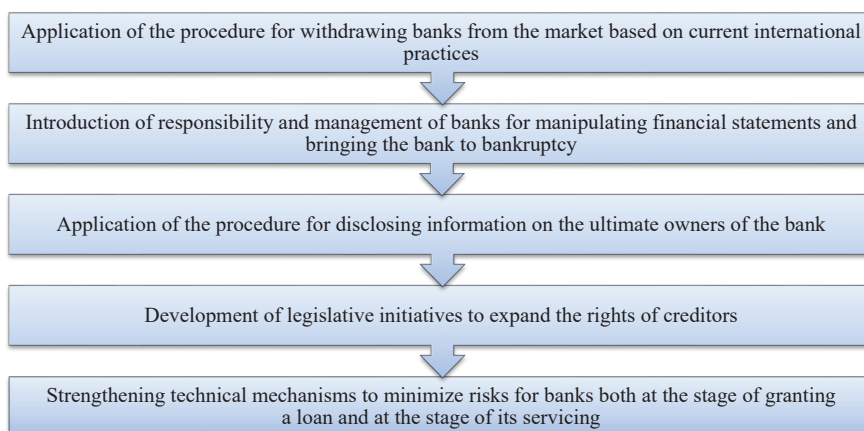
Application of the procedure for withdrawing banks from the market based on current international practices

Introduction of responsibility and management of banks for manipulating financial statements and bringing the bank to bankruptcy

Application of the procedure for disclosing information on the ultimate owners of the bank

Development of legislative initiatives to expand the rights of creditors

Strengthening technical mechanisms to minimize risks for banks both at the stage of granting a loan and at the stage of its servicing